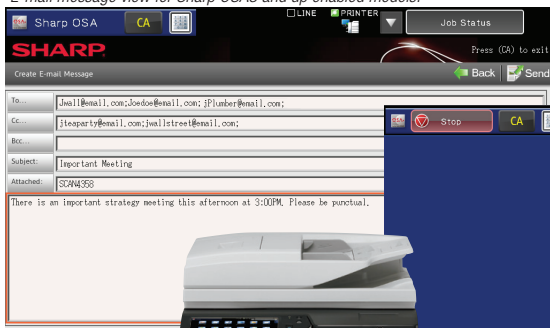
E-mail message view for Sharp OSA and up enabled models.

Sharp OSA CA

LINE PRINTER

Job Status

SHARP

Press (CA) to exit

Create E-mail Message

Back Send

To... Jwall@email.com;Joedoe@email.com; jPlumber@email.com;

Cc... jteaparty@email.com;jwallstreet@email.com;

Bcc...

Subject: Important Meeting

Attached: SCAN4358

There is an important strategy meeting this afternoon at 3:00PM. Please be punctual.

Stop CA